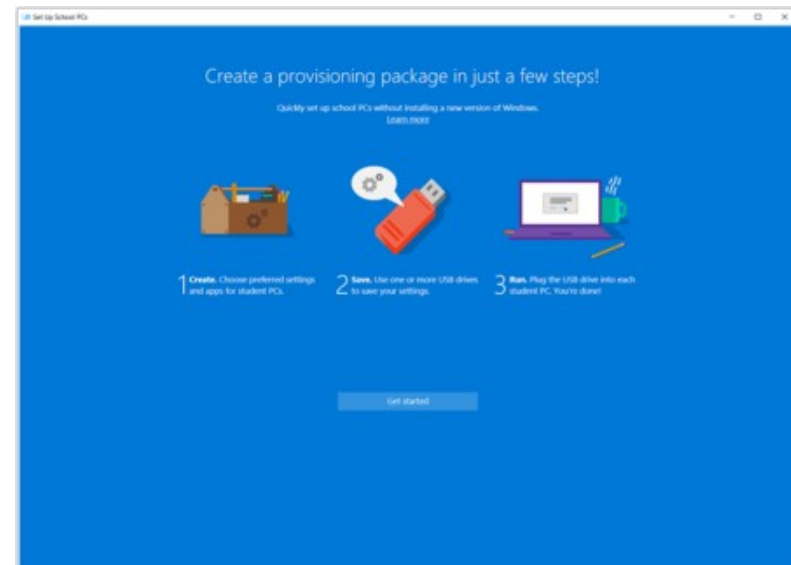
Set Up School PCs

Create a provisioning package in just a few steps!

Quickly set up school PCs without installing a new version of Windows.
Learn more

1 Create. Choose preferred settings and apps for student PCs.

2 Save. Use one or more USB drives to save your settings.

3 Run. Plug the USB drive into each student PC. You're done!

Get started